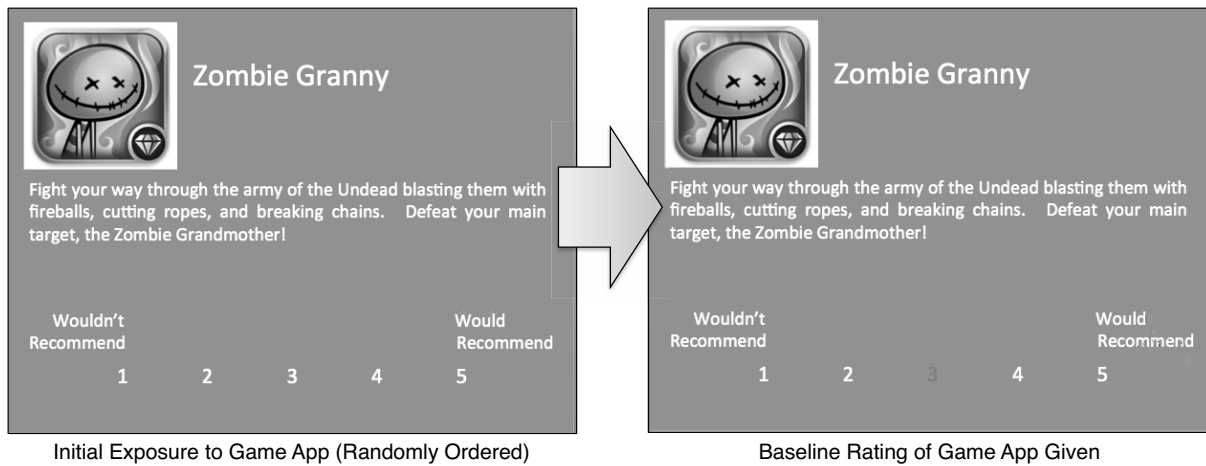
Zombie Granny

Fight your way through the army of the Undead blasting them with fireballs, cutting ropes, and breaking chains. Defeat your main target, the Zombie Grandmother!

Wouldn't Recommend

Would Recommend

1 2 3 4 5

Initial Exposure to Game App (Randomly Ordered)

Zombie Granny

Fight your way through the army of the Undead blasting them with fireballs, cutting ropes, and breaking chains. Defeat your main target, the Zombie Grandmother!

Wouldn't Recommend

Would Recommend

1 2 3 4 5

Baseline Rating of Game App Given